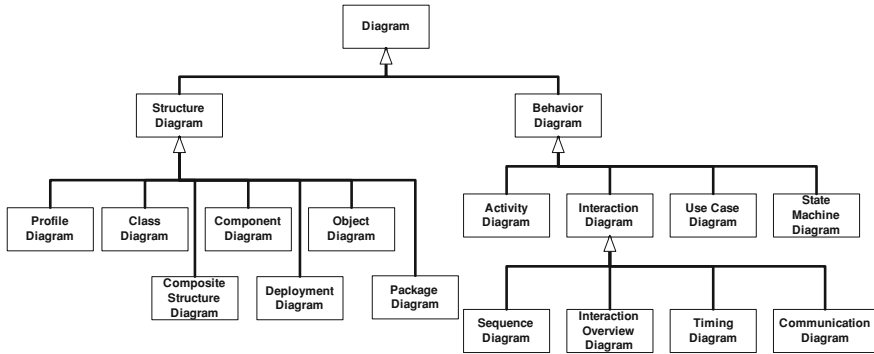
Diagram

Structure Diagram

Behavior Diagram

Profile Diagram

Class Diagram

Component Diagram

Object Diagram

Composite Structure Diagram

Deployment Diagram

Package Diagram

Activity Diagram

Interaction Diagram

Use Case Diagram

State Machine Diagram

Sequence Diagram

Interaction Overview Diagram

Timing Diagram

Communication Diagram